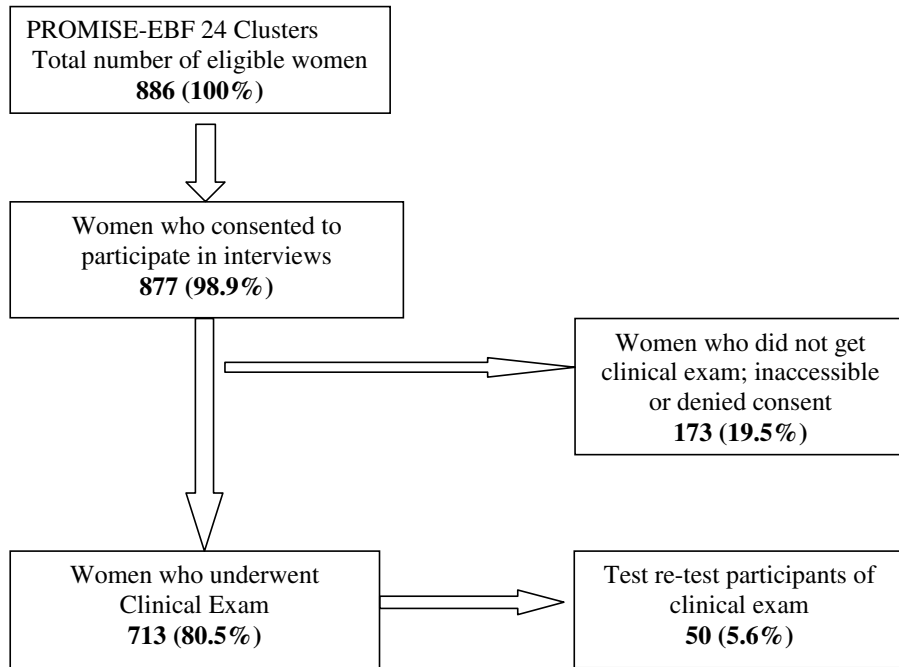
PROMISE-EBF 24 Clusters
Total number of eligible women
**886 (100%)**

Women who consented to participate in interviews
**877 (98.9%)**

Women who did not get clinical exam; inaccessible or denied consent
**173 (19.5%)**

Women who underwent Clinical Exam
**713 (80.5%)**

Test re-test participants of clinical exam
**50 (5.6%)**